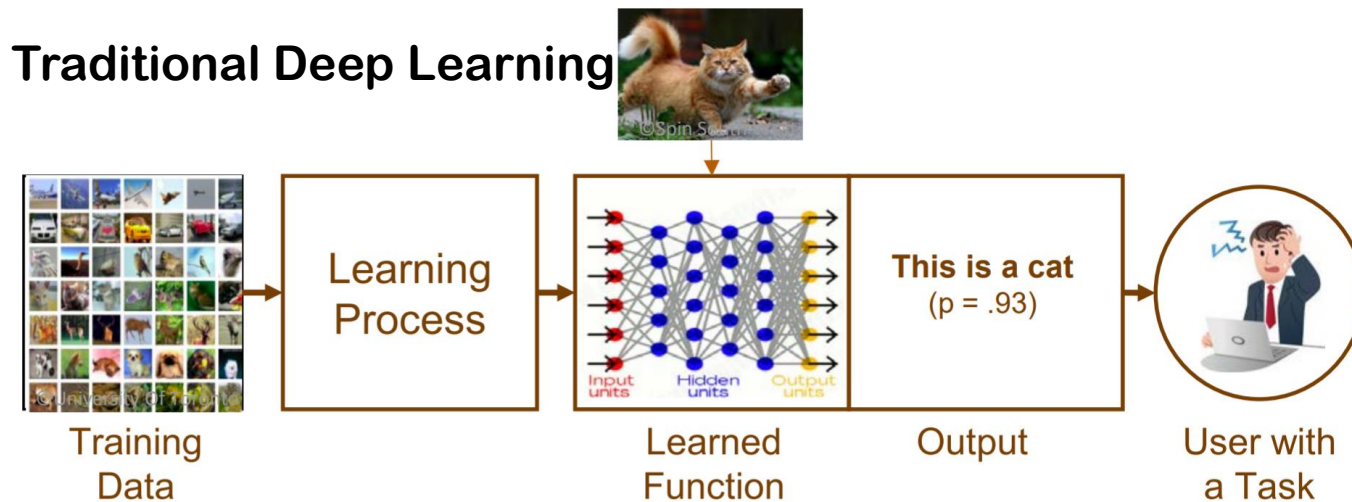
Traditional Deep Learning

©Spin Sc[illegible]

©University of Toronto

Training Data

Learning Process

Input units

Hidden units

Output units

Learned Function

This is a cat
(p = .93)

Output

User with a Task